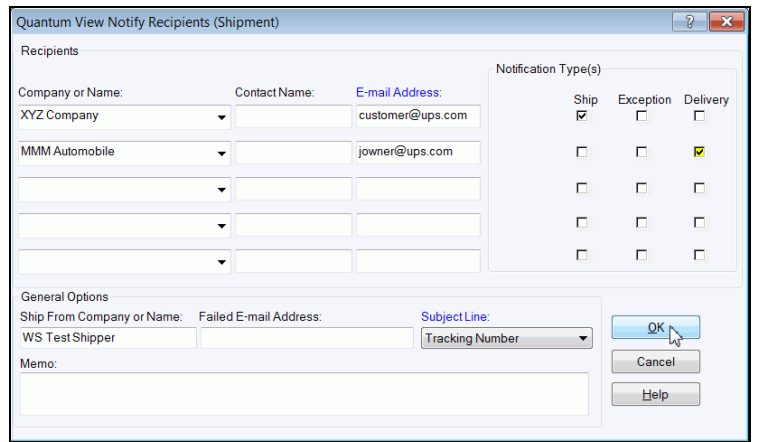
Quantum View Notify Recipients (Shipment)

?

Recipients

Company or Name:

Contact Name:

E-mail Address:

XYZ Company

customer@ups.com

MMM Automobile

jowner@ups.com

Notification Type(s)

Ship

Exception

Delivery

General Options

Ship From Company or Name:

WS Test Shipper

Failed E-mail Address:

Subject Line:

Tracking Number

Memo:

OK

Cancel

Help